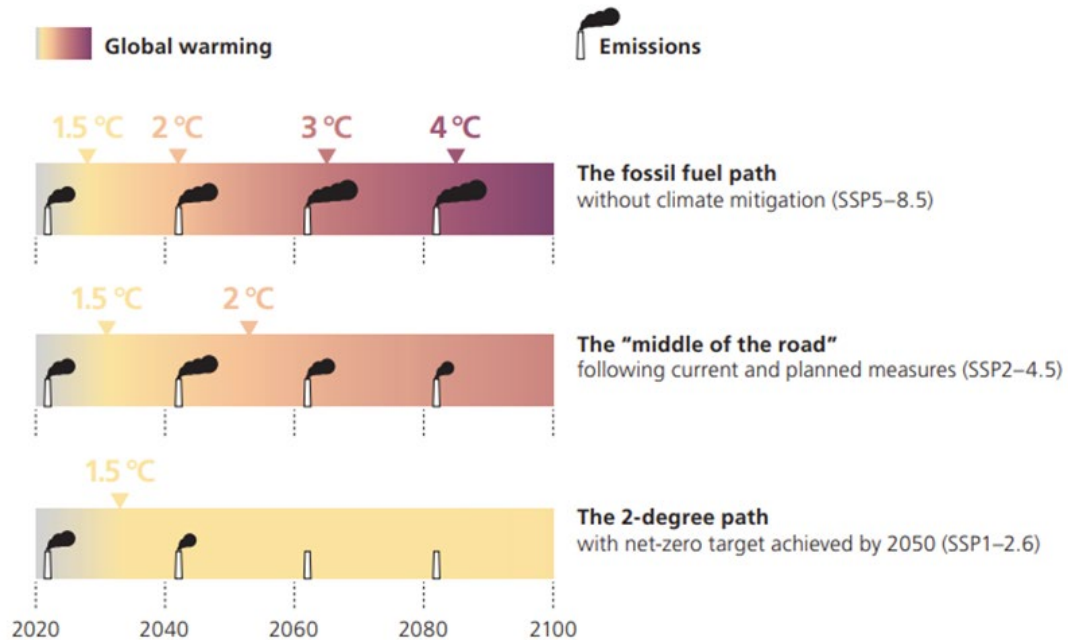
Global warming

Emissions

1.5 °C 2 °C 3 °C 4 °C

The fossil fuel path
without climate mitigation (SSP5–8.5)

1.5 °C 2 °C

The “middle of the road”
following current and planned measures (SSP2–4.5)

1.5 °C

The 2-degree path
with net-zero target achieved by 2050 (SSP1–2.6)

2020 2040 2060 2080 2100